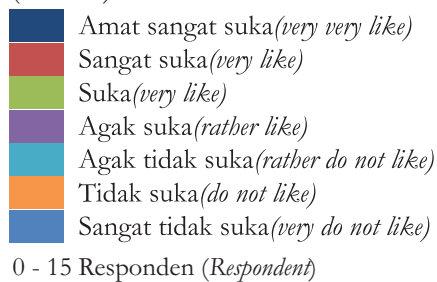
Amat sangat suka(very very like)
Sangat suka(very like)
Suka(very like)
Agak suka(rather like)
Agak tidak suka(rather do not like)
Tidak suka(do not like)
Sangat tidak suka(very do not like)

0 - 15 Responden (Respondent)